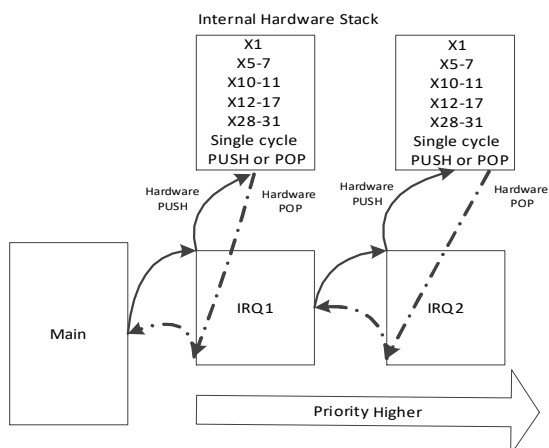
Internal Hardware Stack

X1
X5-7
X10-11
X12-17
X28-31
Single cycle
PUSH or POP

X1
X5-7
X10-11
X12-17
X28-31
Single cycle
PUSH or POP

Hardware PUSH

Hardware POP

Hardware PUSH

Hardware POP

Main

IRQ1

IRQ2

Priority Higher